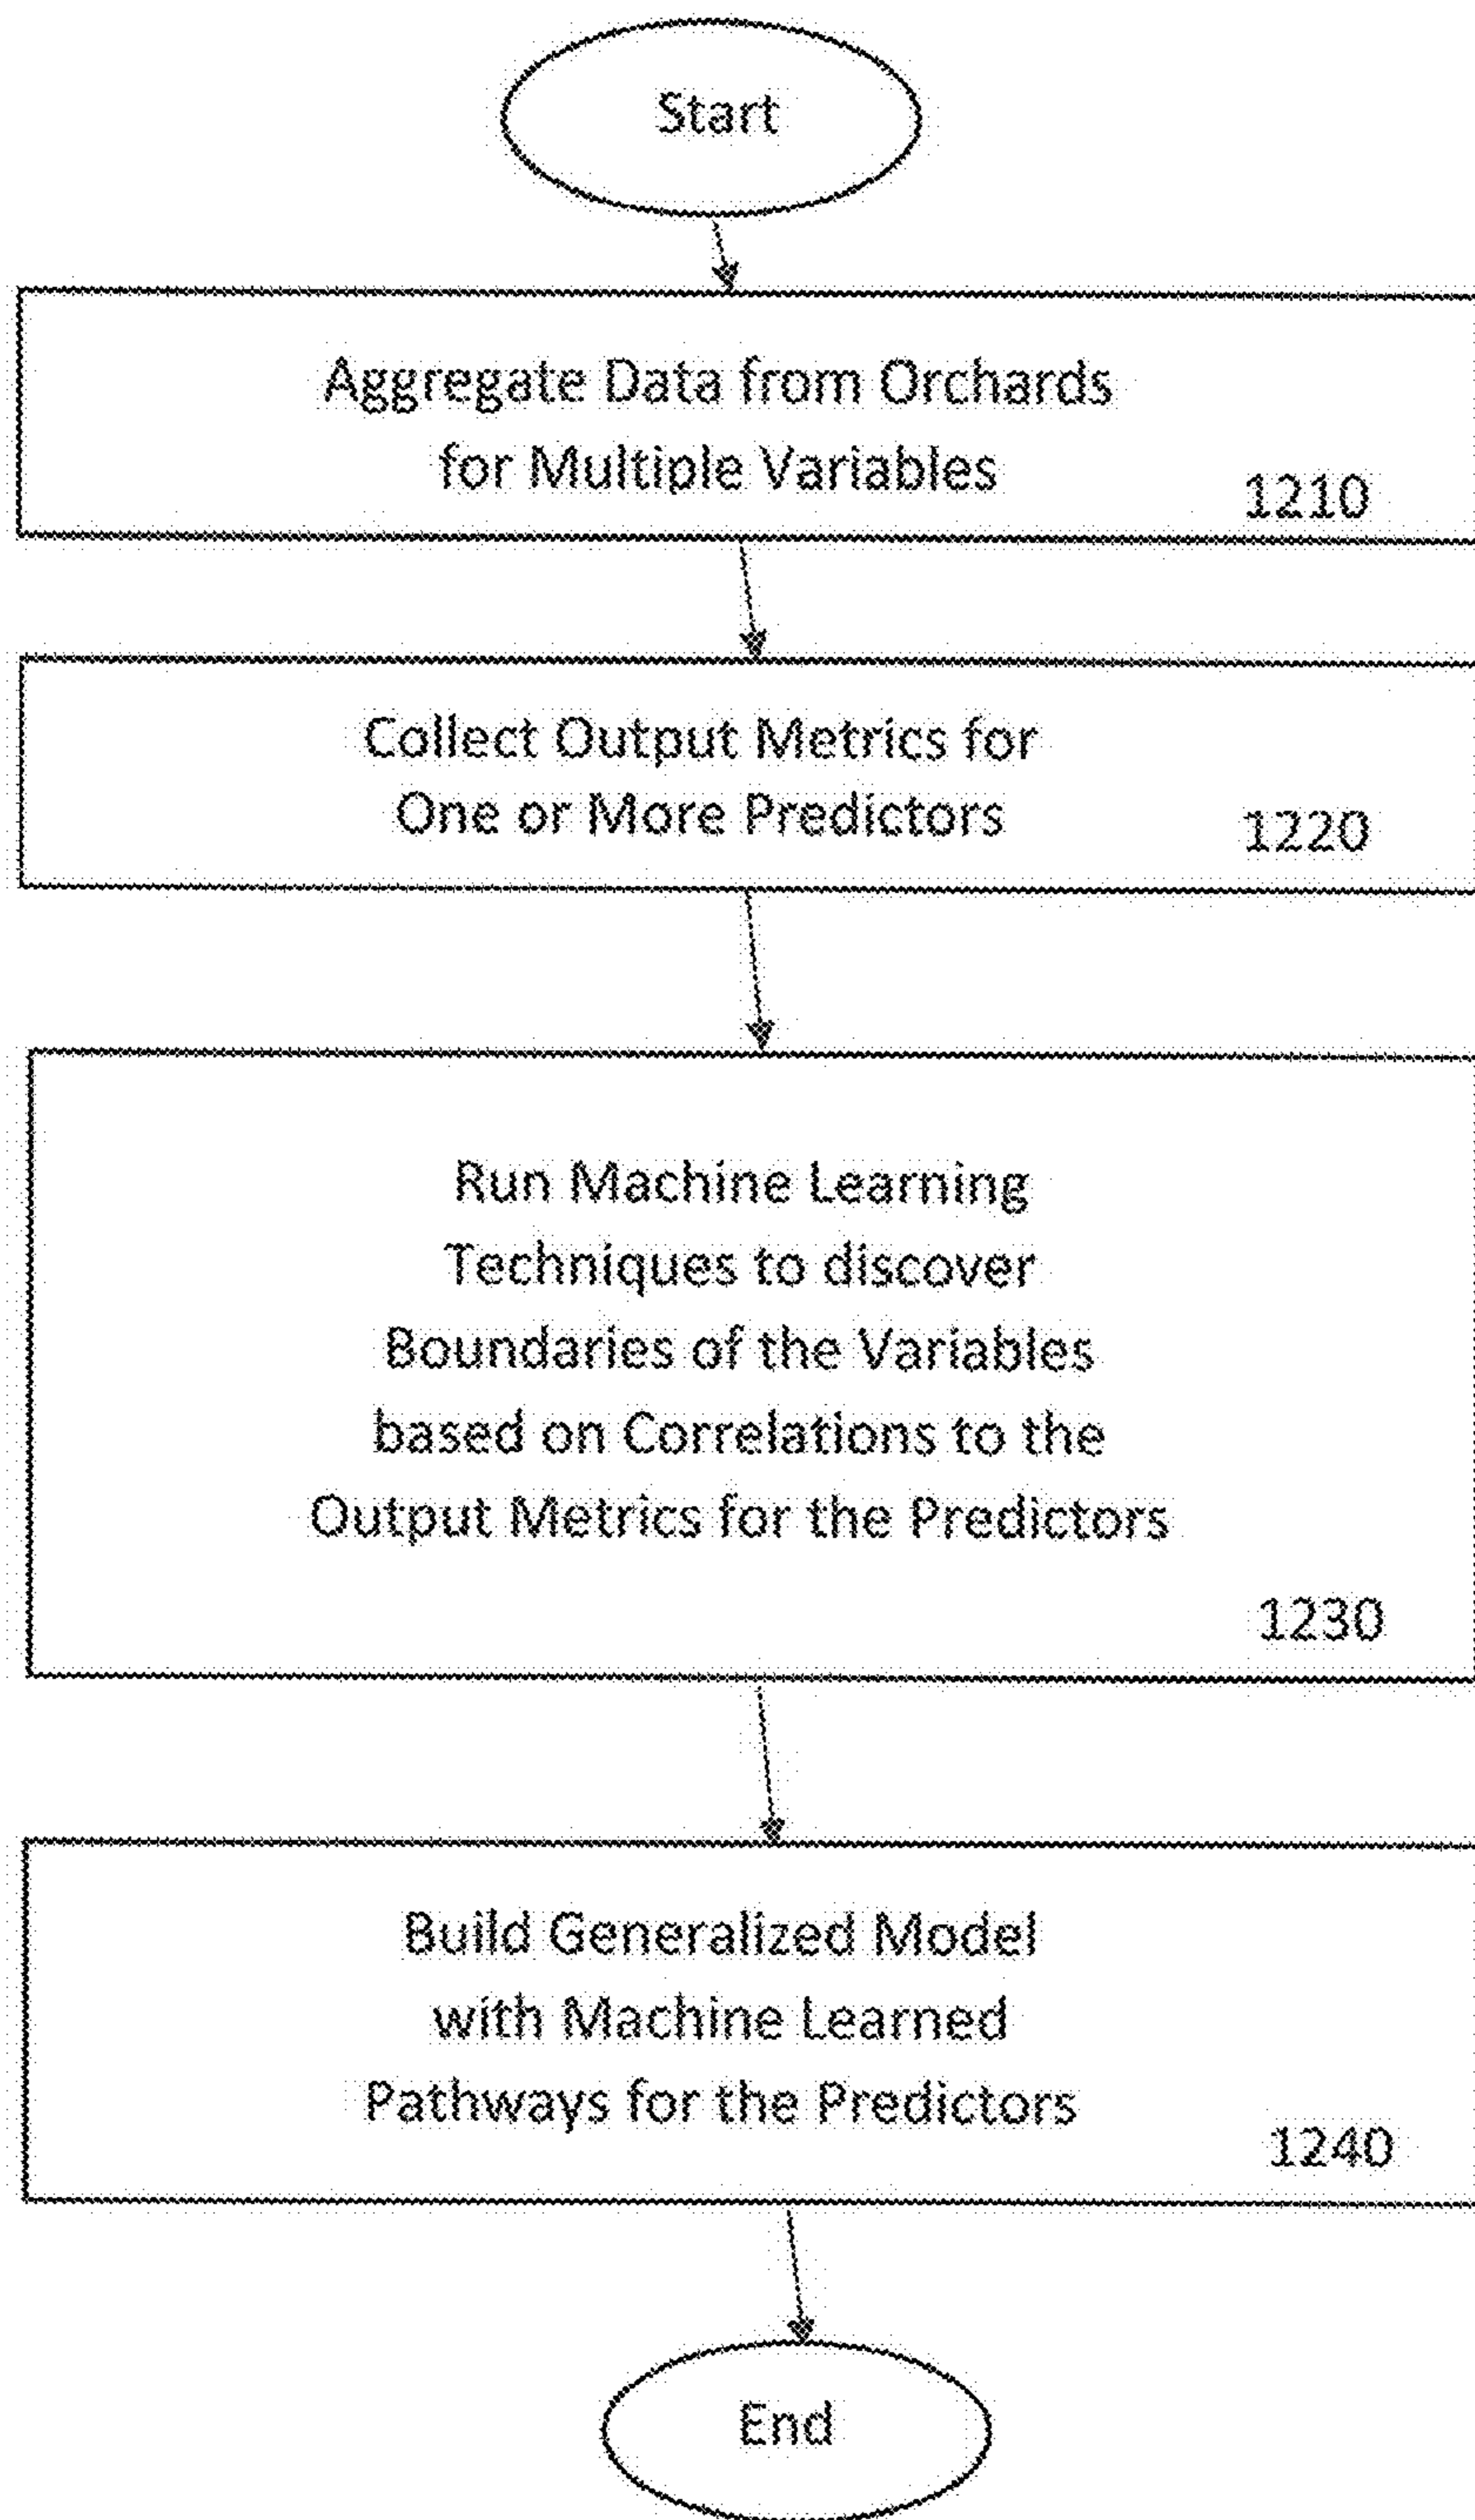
Start

Aggregate Data from Orchards for Multiple Variables 1210

Collect Output Metrics for One or More Predictors 1220

Run Machine Learning Techniques to discover Boundaries of the Variables based on Correlations to the Output Metrics for the Predictors

1230

Build Generalized Model with Machine Learned Pathways for the Predictors 1240

End